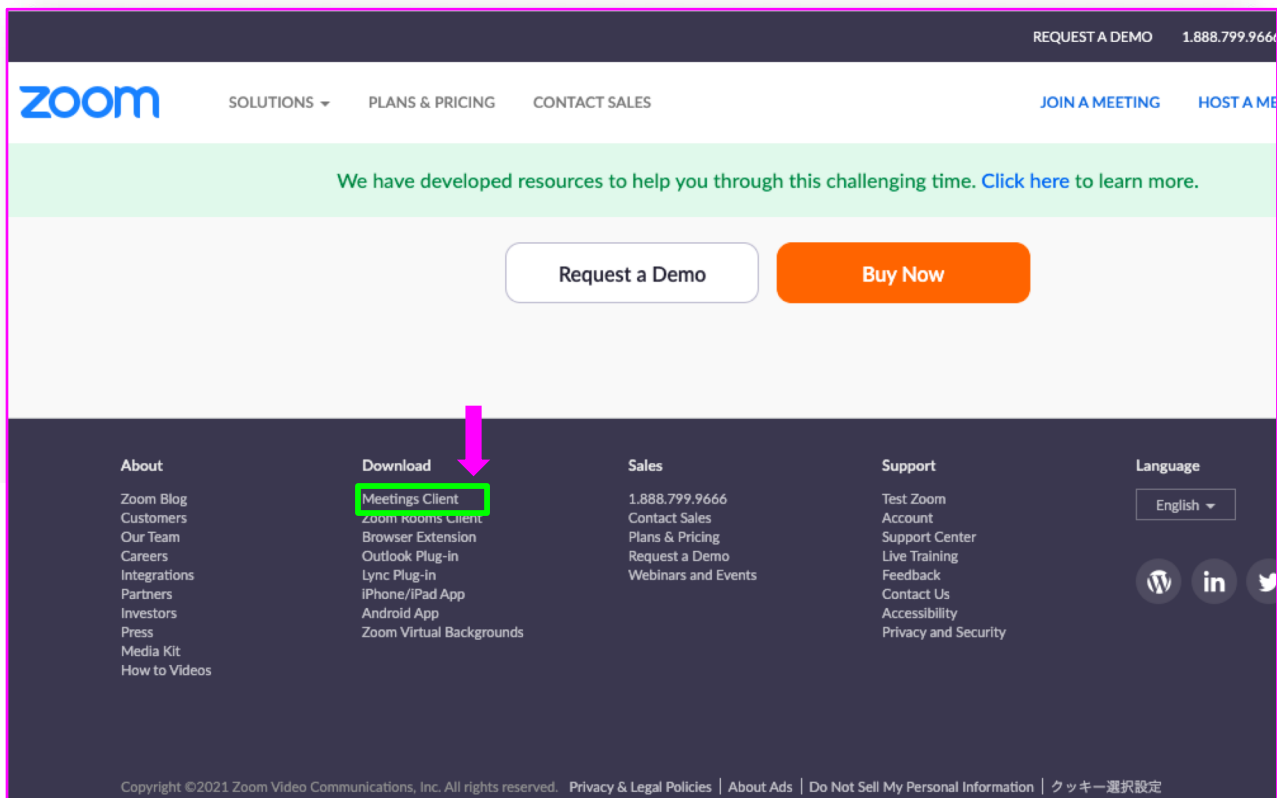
REQUEST A DEMO 1.888.799.966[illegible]

zoom

SOLUTIONS PLANS & PRICING CONTACT SALES JOIN A MEETING HOST A M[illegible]

We have developed resources to help you through this challenging time. Click here to learn more.

Request a Demo

Buy Now

About
Zoom Blog
Customers
Our Team
Careers
Integrations
Partners
Investors
Press
Media Kit
How to Videos

Download
Meetings Client
Zoom Rooms Client
Browser Extension
Outlook Plug-in
Lync Plug-in
iPhone/iPad App
Android App
Zoom Virtual Backgrounds

Sales
1.888.799.9666
Contact Sales
Plans & Pricing
Request a Demo
Webinars and Events

Support
Test Zoom
Account
Support Center
Live Training
Feedback
Contact Us
Accessibility
Privacy and Security

Language
English

Copyright ©2021 Zoom Video Communications, Inc. All rights reserved. Privacy & Legal Policies | About Ads | Do Not Sell My Personal Information | クッキー選択設定